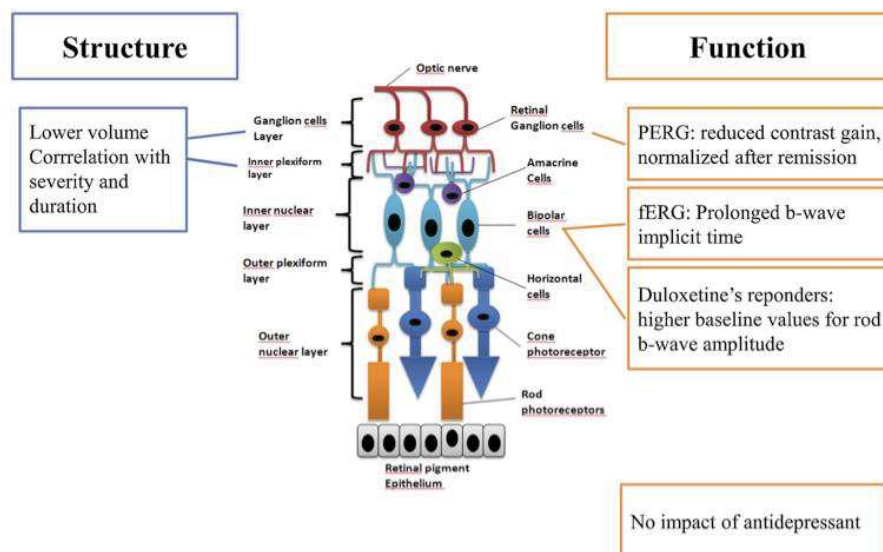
Structure

Function

Lower volume
Corrrelation with severity and duration

Optic nerve

Ganglion cells Layer

Inner plexiform layer

Inner nuclear layer

Outer plexiform layer

Outer nuclear layer

Retinal Ganglion cells

Amacrine Cells

Bipolar cells

Horizontal cells

Cone photoreceptor

Rod photoreceptors

Retinal pigment Epithelium

PERG: reduced contrast gain, normalized after remission

fERG: Prolonged b-wave implicit time

Duloxetine's reponders: higher baseline values for rod b-wave amplitude

No impact of antidepressant